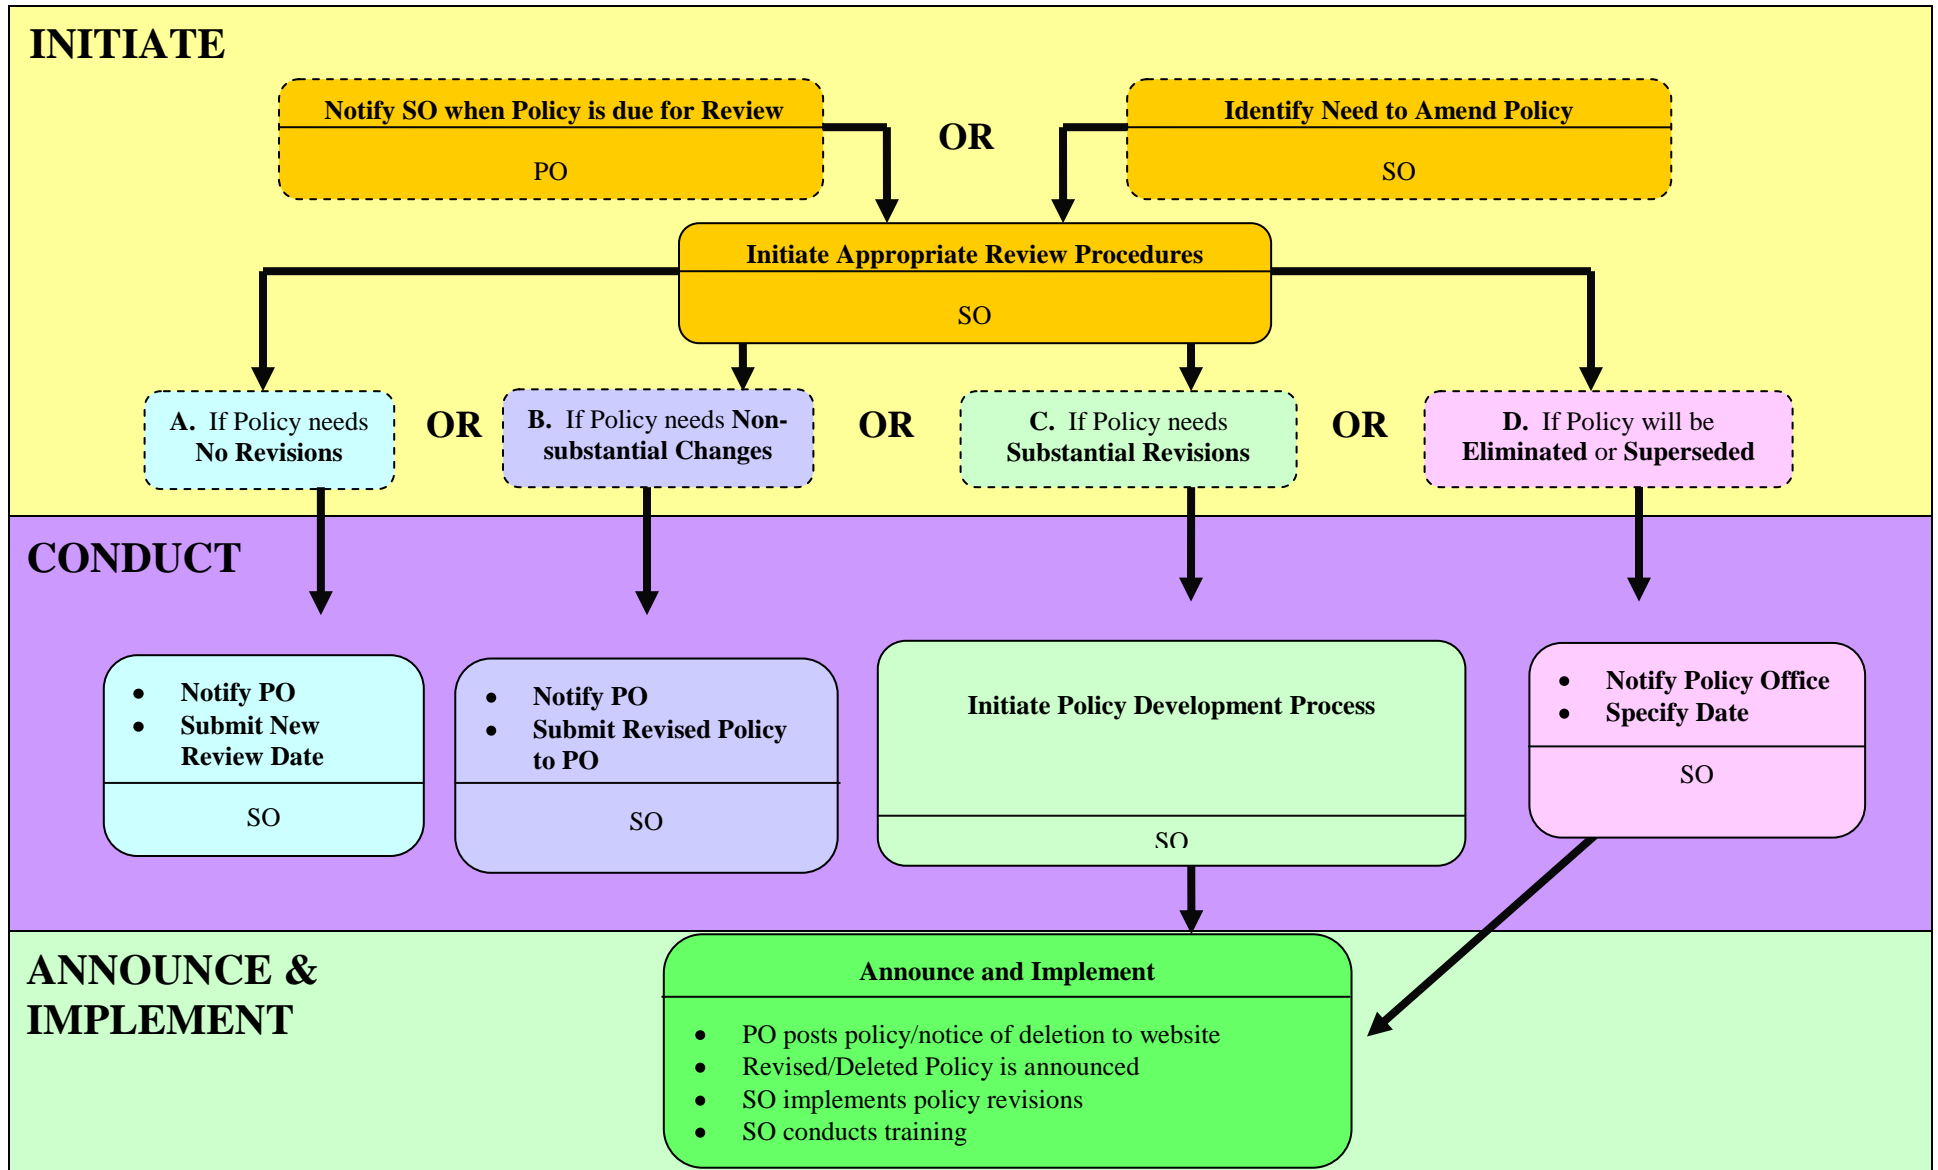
INITIATE

Notify SO when Policy is due for Review

PO

OR

Identify Need to Amend Policy

SO

Initiate Appropriate Review Procedures

SO

A. If Policy needs No Revisions

OR

B. If Policy needs Non-substantial Changes

OR

C. If Policy needs Substantial Revisions

OR

D. If Policy will be Eliminated or Superseded

CONDUCT

- Notify PO
- Submit New Review Date

SO

- Notify PO
- Submit Revised Policy to PO

SO

Initiate Policy Development Process

SO

- Notify Policy Office
- Specify Date

SO

ANNOUNCE & IMPLEMENT

Announce and Implement

- PO posts policy/notice of deletion to website
- Revised/Deleted Policy is announced
- SO implements policy revisions
- SO conducts training